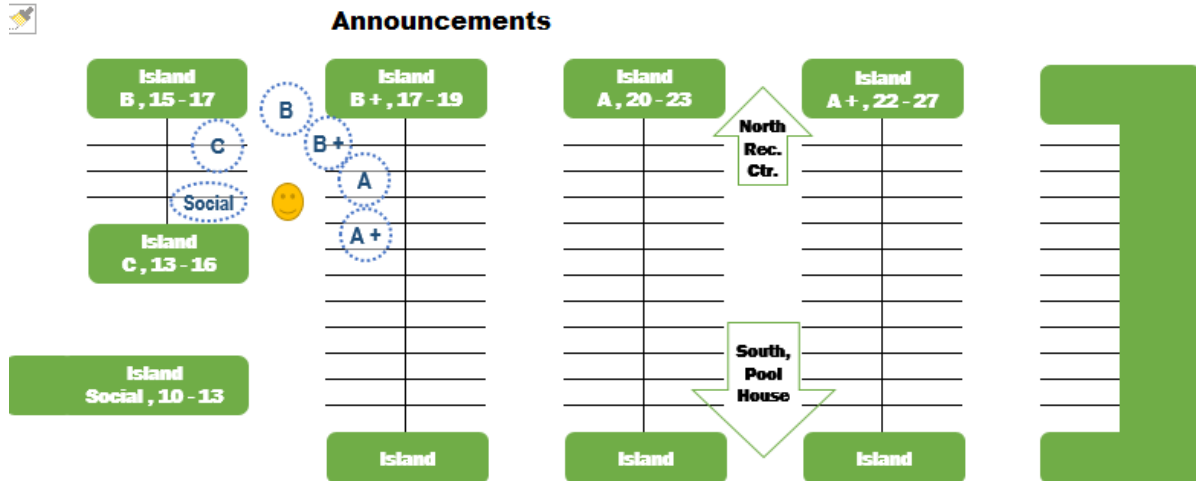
Announcements

Island
B , 15 - 17

Island
B + , 17 - 19

Island
A , 20 - 23

Island
A + , 22 - 27

B

C

B +

A

Social

A +

Island
C , 13 - 16

North
Rec.
Ctr.

Island
Social , 10 - 13

South,
Pool
House

Island

Island

Island